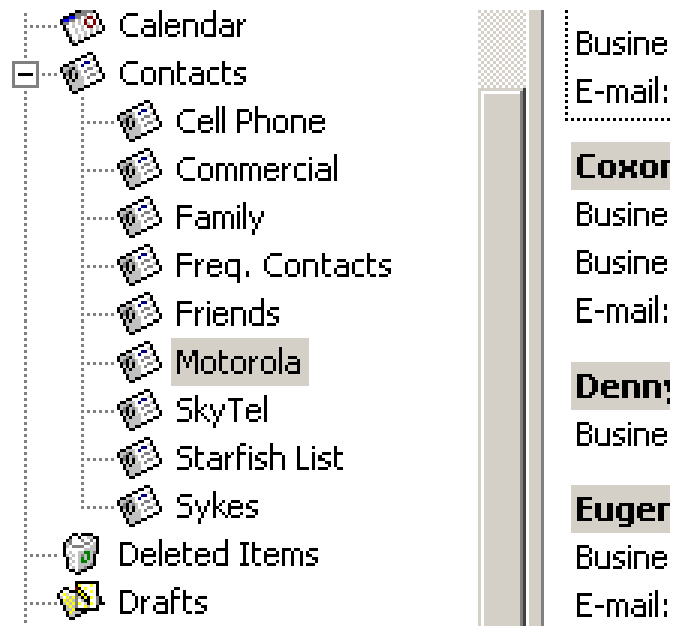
Calendar
Contacts
Cell Phone
Commercial
Family
Freq. Contacts
Friends
Motorola
SkyTel
Starfish List
Sykes
Deleted Items
Drafts

Busine
E-mail:

Coxor
Busine
Busine
E-mail:

Denny
Busine

Eugen
Busine
E-mail: